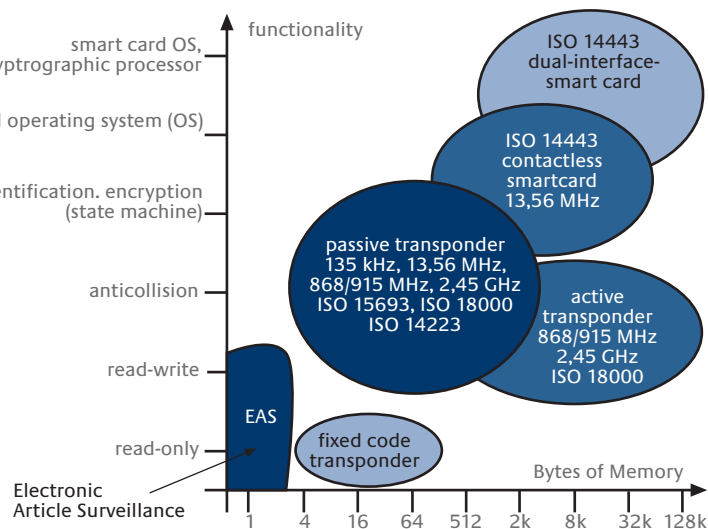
functionality

smart card OS,
yptographic processor

l operating system (OS)

entification. encryption
(state machine)

anticollision

read-write

read-only

Electronic
Article Surveillance

ISO 14443
dual-interface-
smart card

ISO 14443
contactless
smartcard
13,56 MHz

passive transponder
135 kHz, 13,56 MHz,
868/915 MHz, 2,45 GHz
ISO 15693, ISO 18000
ISO 14223

active
transponder
868/915 MHz
2,45 GHz
ISO 18000

EAS

fixed code
transponder

Bytes of Memory

1 4 16 64 512 2k 8k 32k 128k